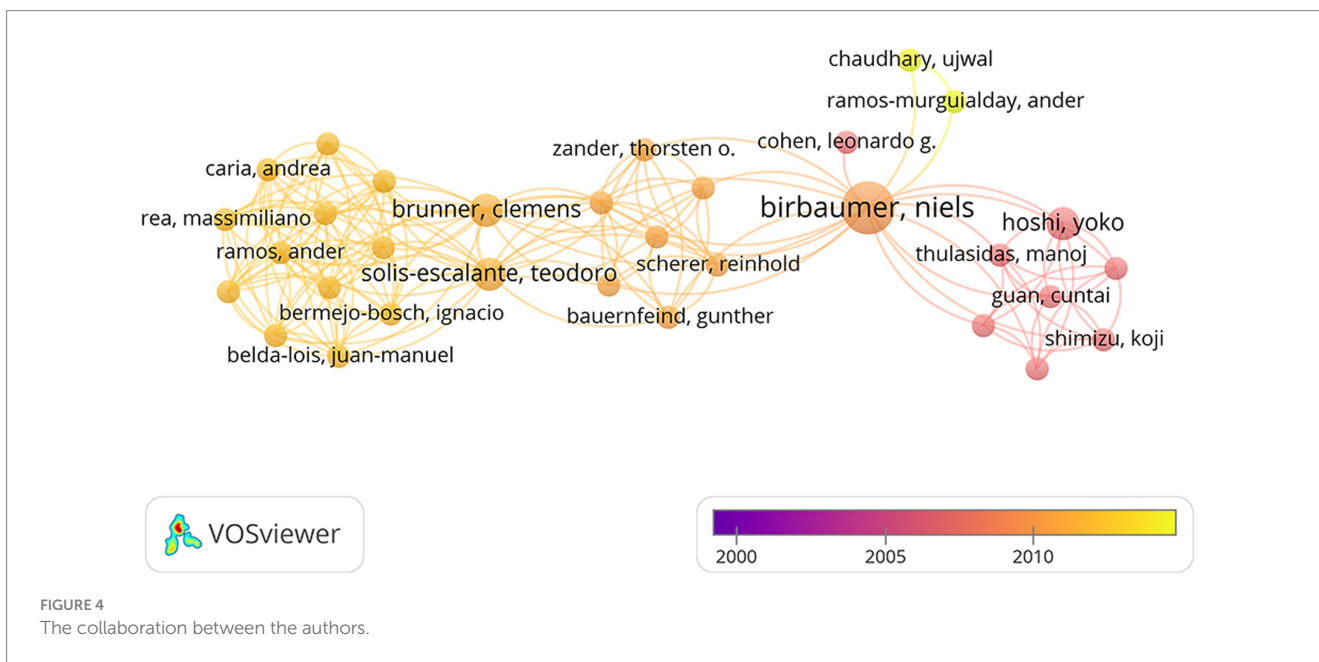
chaudhary, ujwal
ramos-murguialday, ander
zander, thorsten o.
cohen, leonardo g.
caria, andrea
birbaumer, niels
brunner, clemens
rea, massimiliano
hoshi, yoko
ramos, ander
thulasidas, manoj
solis-escalante, teodoro
scherer, reinhold
guan, cuntai
bermejo-bosch, ignacio
bauernfeind, gunther
shimizu, koji
belda-lois, juan-manuel

VOSviewer

2000 2005 2010

FIGURE 4
The collaboration between the authors.